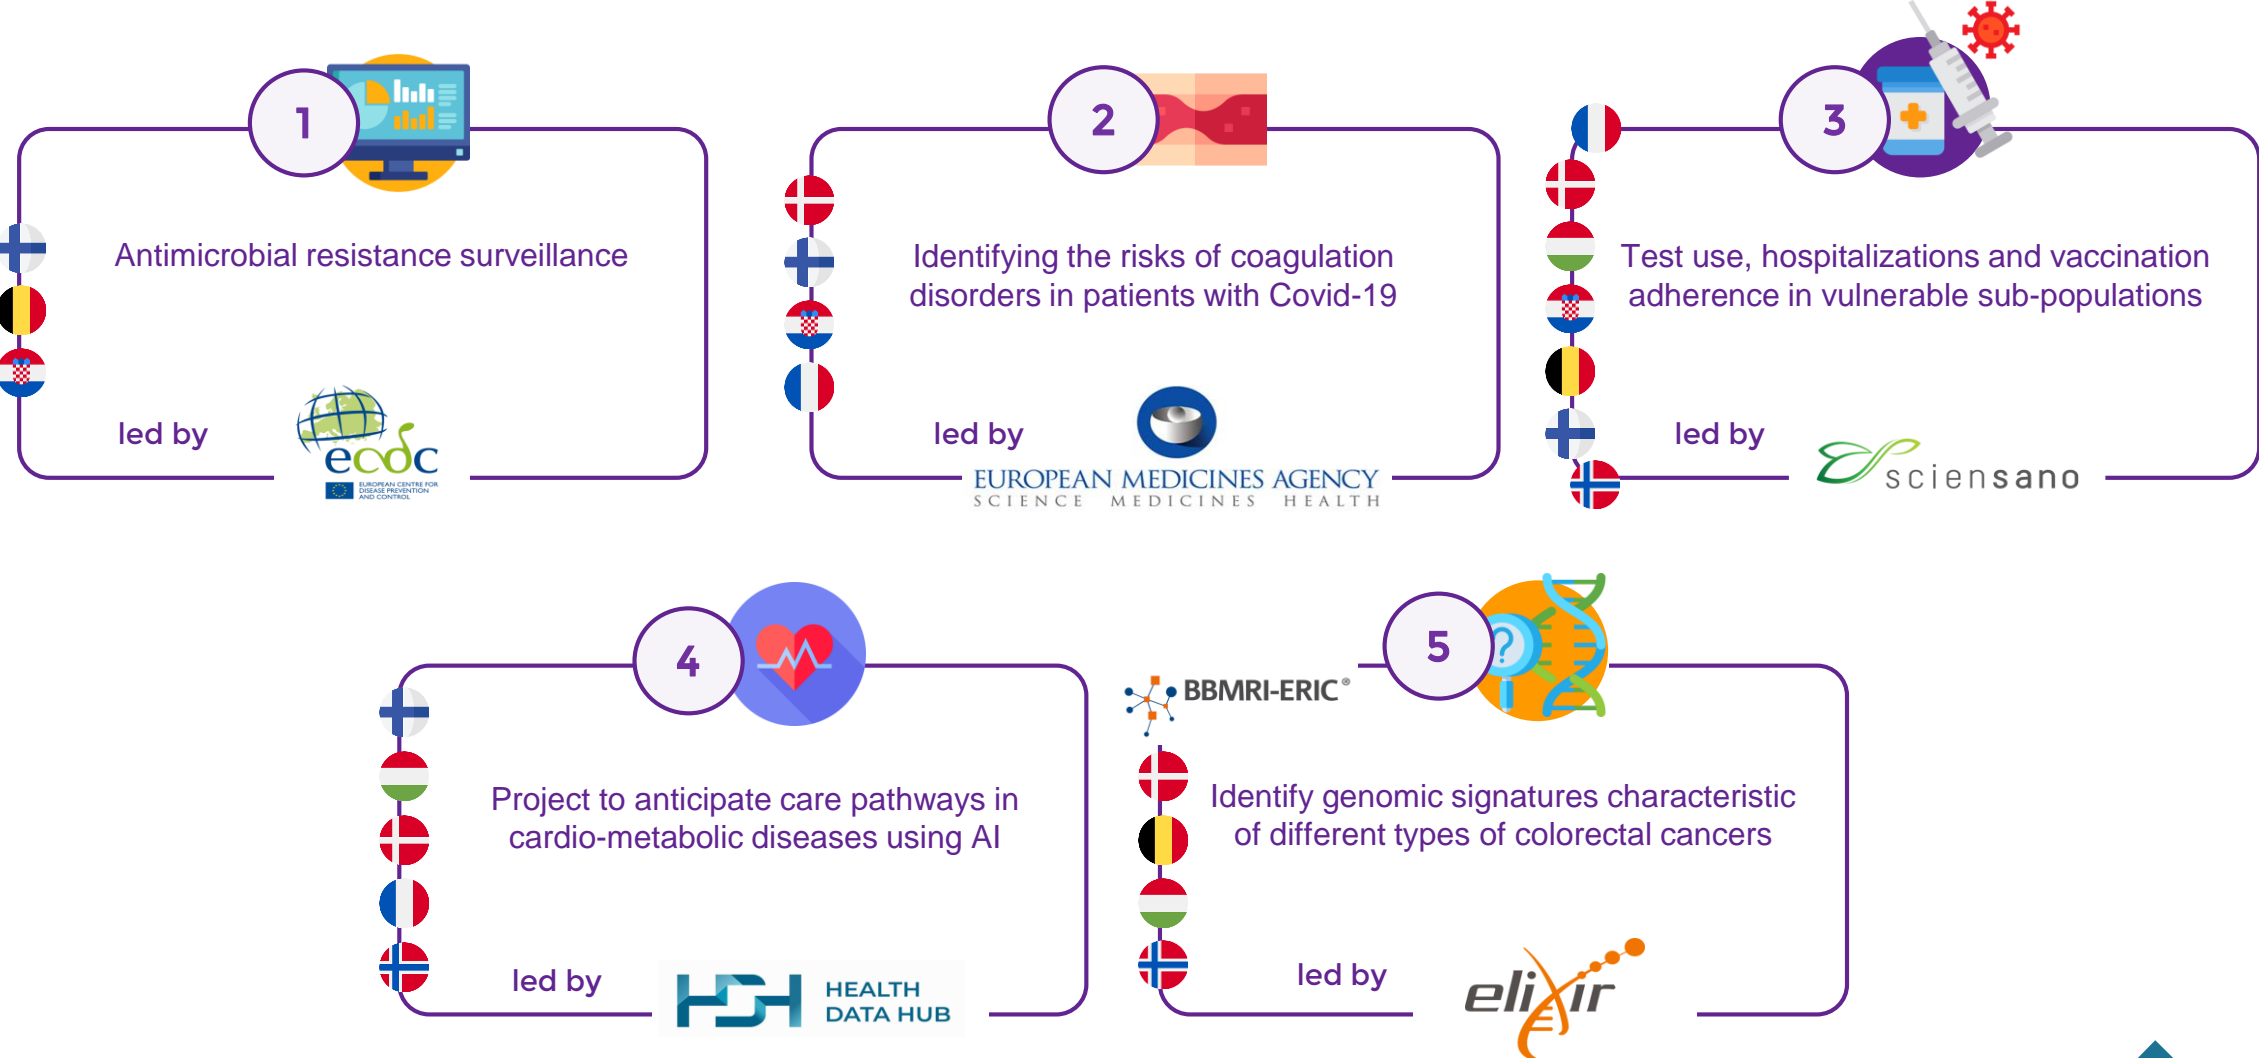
1

Antimicrobial resistance surveillance

led by

ecdc
EUROPEAN CENTRE FOR DISEASE PREVENTION AND CONTROL

2

Identifying the risks of coagulation disorders in patients with Covid-19

led by

EUROPEAN MEDICINES AGENCY
SCIENCE MEDICINES HEALTH

3

Test use, hospitalizations and vaccination adherence in vulnerable sub-populations

led by

sciensano

4

Project to anticipate care pathways in cardio-metabolic diseases using AI

led by

HEALTH DATA HUB

5

BBMRI-ERIC®

Identify genomic signatures characteristic of different types of colorectal cancers

led by

elixir